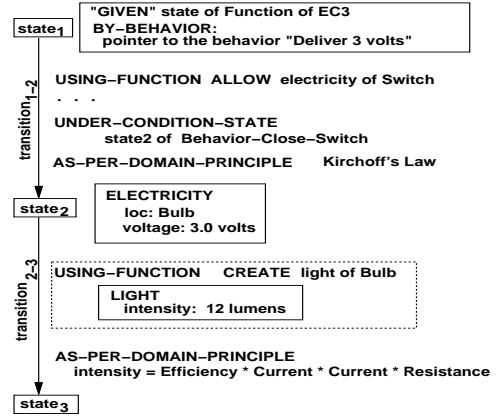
$state_1$

"GIVEN" state of Function of EC3
BY-BEHAVIOR:
pointer to the behavior "Deliver 3 volts"

$transition_{1-2}$

USING-FUNCTION ALLOW electricity of Switch
. . .
UNDER-CONDITION-STATE
state2 of Behavior-Close-Switch
AS-PER-DOMAIN-PRINCIPLE Kirchoff's Law

$state_2$

ELECTRICITY
loc: Bulb
voltage: 3.0 volts

$transition_{2-3}$

USING-FUNCTION CREATE light of Bulb

LIGHT
intensity: 12 lumens

AS-PER-DOMAIN-PRINCIPLE
intensity = Efficiency * Current * Current * Resistance

$state_3$